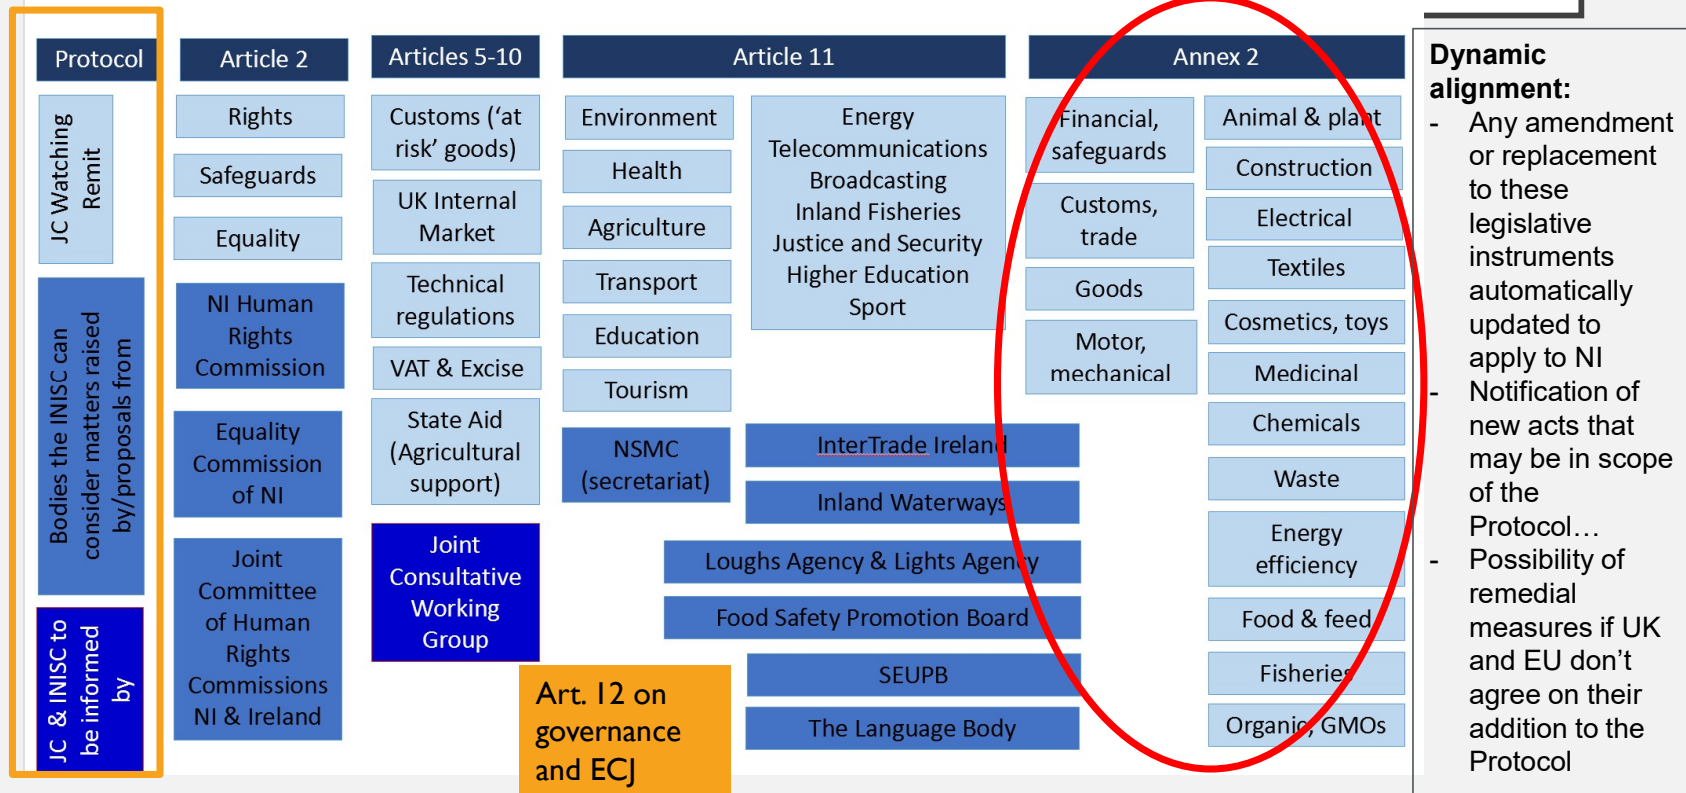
Protocol

JC Watching Remit

Bodies the INISC can consider matters raised by/proposals from

JC & INISC to be informed by

Article 2

Rights

Safeguards

Equality

NI Human Rights Commission

Equality Commission of NI

Joint Committee of Human Rights Commissions NI & Ireland

Articles 5-10

Customs ('at risk' goods)

UK Internal Market

Technical regulations

VAT & Excise

State Aid (Agricultural support)

Joint Consultative Working Group

Article 11

Environment

Health

Agriculture

Transport

Education

Tourism

NSMC (secretariat)

Energy
Telecommunications
Broadcasting
Inland Fisheries
Justice and Security
Higher Education
Sport

InterTrade Ireland

Inland Waterways

Loughs Agency & Lights Agency

Food Safety Promotion Board

SEUPB

The Language Body

Art. 12 on governance and ECJ

Annex 2

Financial, safeguards

Customs, trade

Goods

Motor, mechanical

Animal & plant

Construction

Electrical

Textiles

Cosmetics, toys

Medicinal

Chemicals

Waste

Energy efficiency

Food & feed

Fisheries

Organic, GMOs

Dynamic alignment:
- Any amendment or replacement to these legislative instruments automatically updated to apply to NI
- Notification of new acts that may be in scope of the Protocol…
- Possibility of remedial measures if UK and EU don't agree on their addition to the Protocol